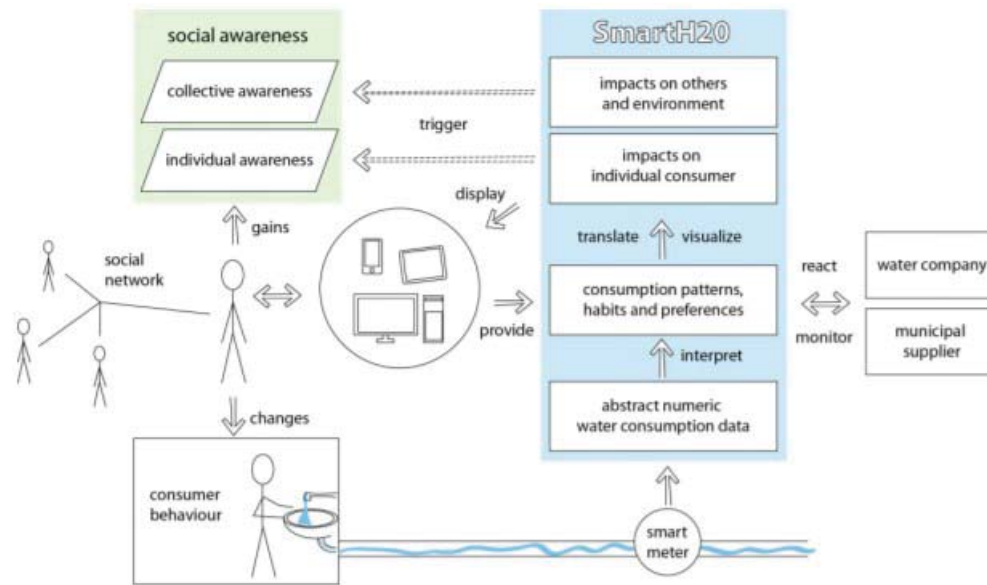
social awareness

collective awareness

individual awareness

trigger

SmartH20

impacts on others and environment

impacts on individual consumer

display

gains

translate

visualize

social network

react

water company

consumption patterns, habits and preferences

provide

municipal supplier

monitor

interpret

abstract numeric water consumption data

changes

consumer behaviour

smart meter